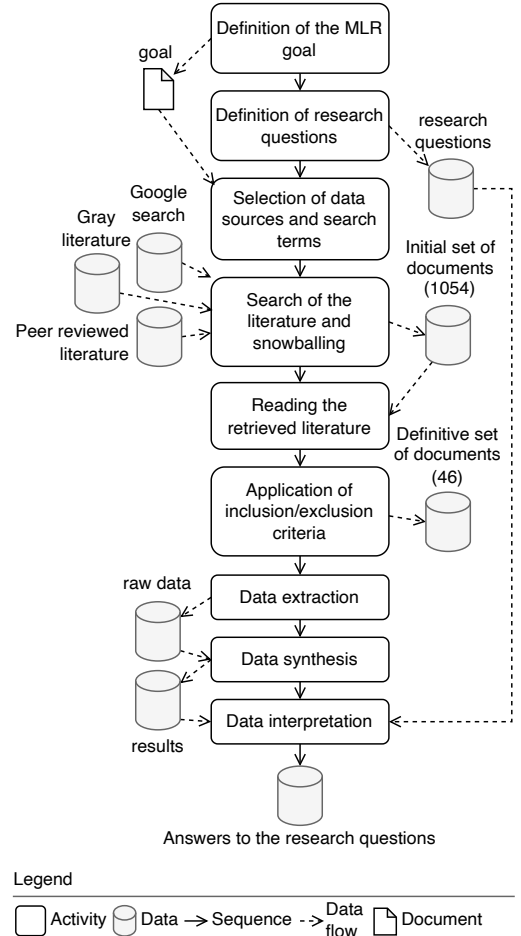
Definition of the MLR goal

goal

Definition of research questions

research questions

Google search

Selection of data sources and search terms

Gray literature

Initial set of documents (1054)

Search of the literature and snowballing

Peer reviewed literature

Reading the retrieved literature

Definitive set of documents (46)

Application of inclusion/exclusion criteria

raw data

Data extraction

Data synthesis

Data interpretation

results

Answers to the research questions

Legend

Activity Data Sequence Data flow Document